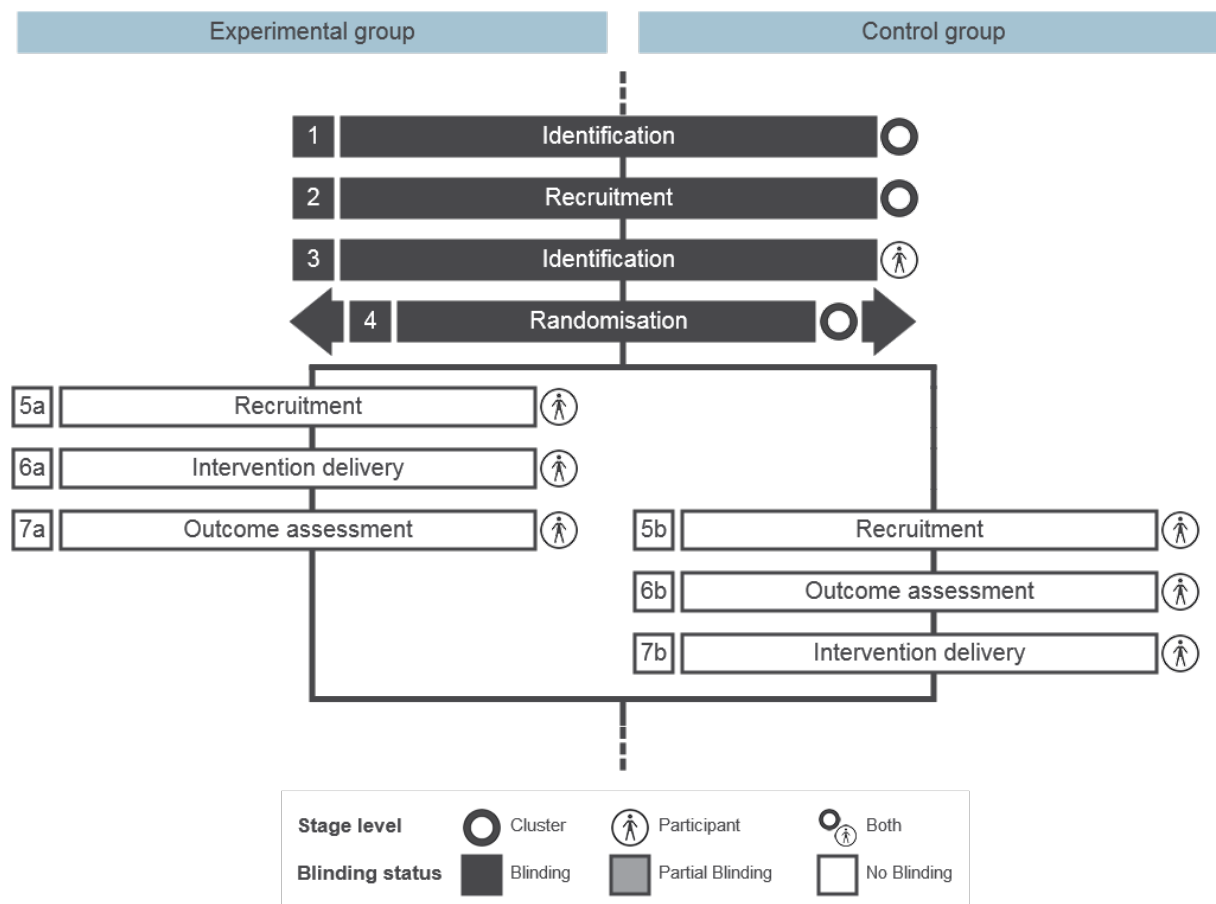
Experimental group

Control group

1 Identification

2 Recruitment

3 Identification

4 Randomisation

5a Recruitment

6a Intervention delivery

7a Outcome assessment

5b Recruitment

6b Outcome assessment

7b Intervention delivery

Stage level Cluster Participant Both

Blinding status Blinding Partial Blinding No Blinding